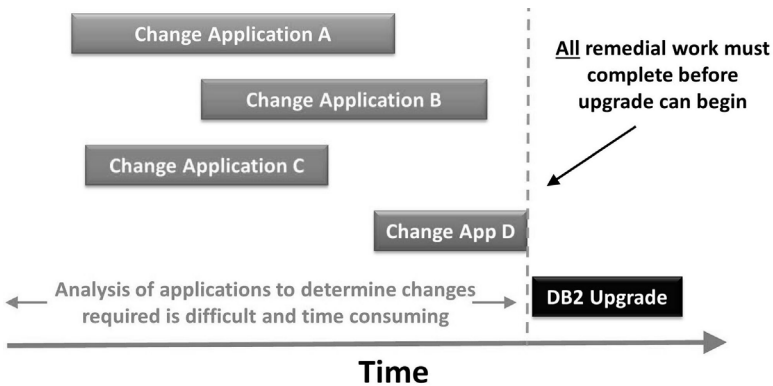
Change Application A

Change Application B

Change Application C

Change App D

All remedial work must complete before upgrade can begin

Analysis of applications to determine changes required is difficult and time consuming

DB2 Upgrade

Time